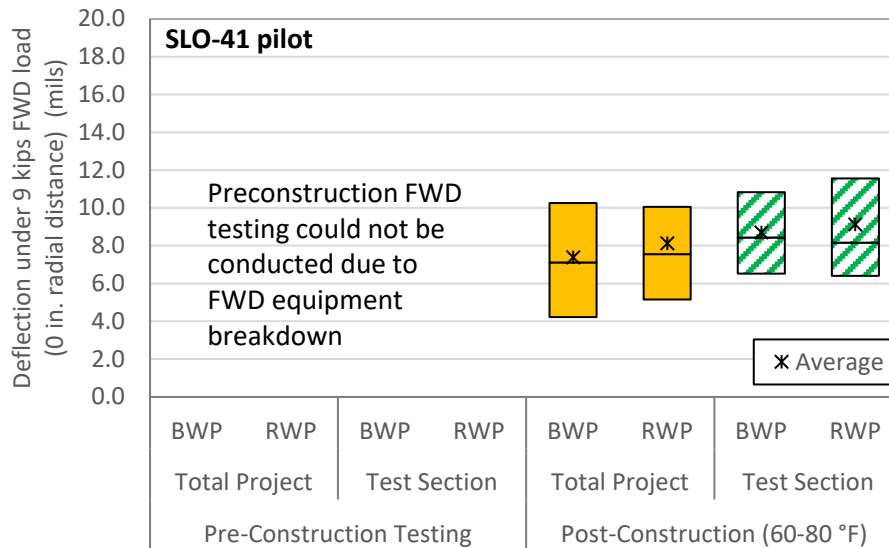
SLO-41 pilot

Deflection under 9 kips FWD load (0 in. radial distance) (mils)

20.0
18.0
16.0
14.0
12.0
10.0
8.0
6.0
4.0
2.0
0.0

Preconstruction FWD testing could not be conducted due to FWD equipment breakdown

Average

BWP RWP BWP RWP BWP RWP BWP RWP

Total Project Test Section Total Project Test Section

Pre-Construction Testing Post-Construction (60-80 °F)